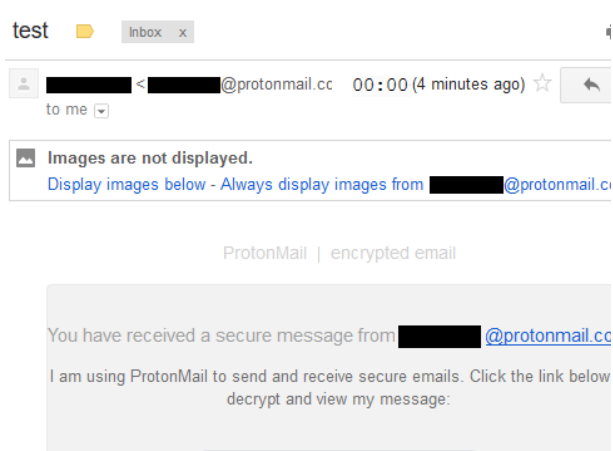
test Inbox x

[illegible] <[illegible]@protonmail.cc 00:00 (4 minutes ago)
to me

Images are not displayed.
Display images below - Always display images from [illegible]@protonmail.c

ProtonMail | encrypted email

You have received a secure message from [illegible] @protonmail.cc

I am using ProtonMail to send and receive secure emails. Click the link below decrypt and view my message: